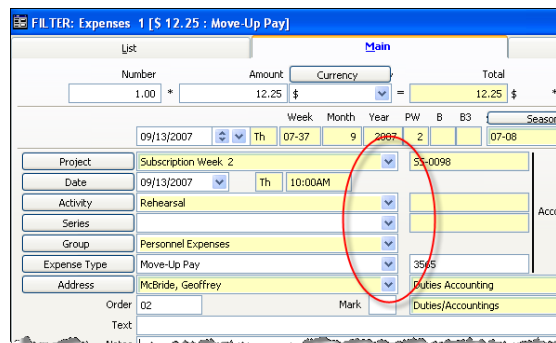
FILTER: Expenses 1 [$ 12.25 : Move-Up Pay]

List
Main

Number
Amount
Currency
Total
1.00 *
12.25 $
=
12.25 $

Week
Month
Year
PW
B
B3
Season
09/13/2007
Th
07-37
9
2007
2
07-08

Project
Subscription Week 2
SS-0098
Date
09/13/2007
Th
10:00AM
Activity
Rehearsal
Acc
Series
Group
Personnel Expenses
Expense Type
Move-Up Pay
3565
Address
McBride, Geoffrey
Duties Accounting
Order
02
Mark
Duties/Accountings
Text